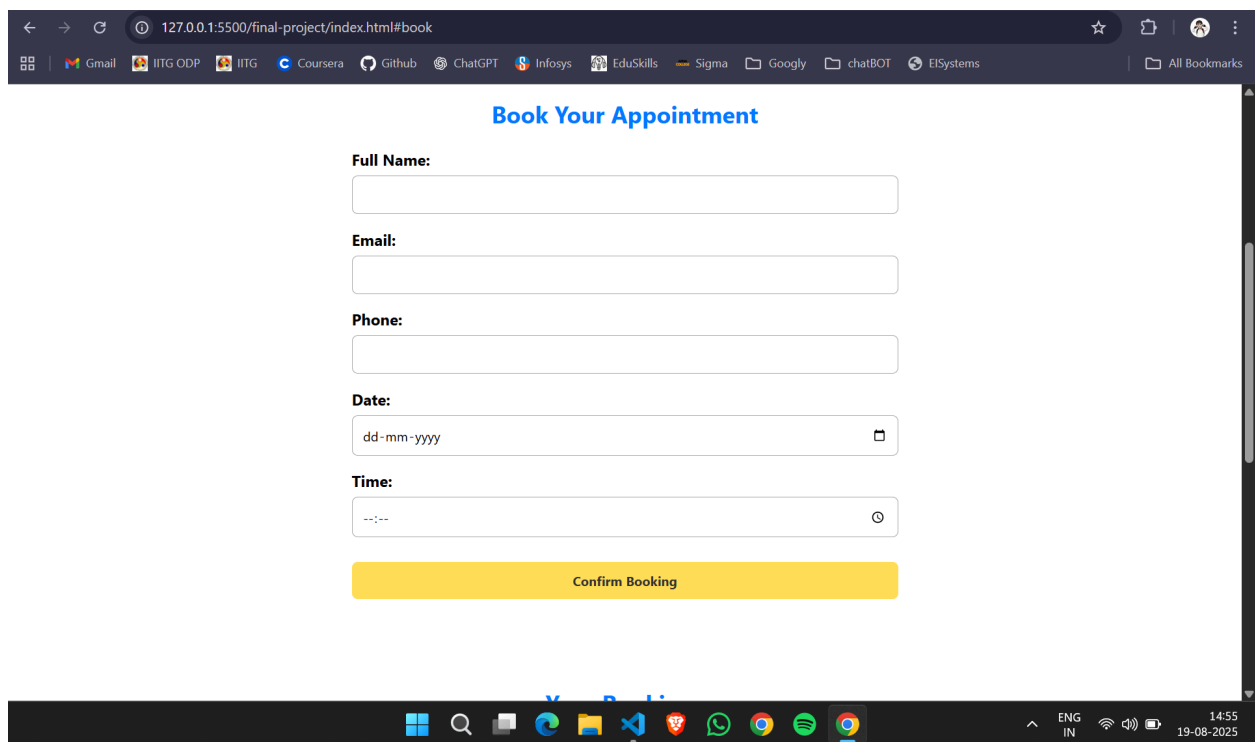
127.0.0.1:5500/final-project/index.html#book

Gmail IITG ODP IITG Coursera Github ChatGPT Infosys EduSkills Sigma Googly chatBOT EISystems All Bookmarks

Book Your Appointment

Full Name:

Email:

Phone:

Date:

dd-mm-yyyy

Time:

--:--

Confirm Booking

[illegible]

ENG IN

14:55
19-08-2025